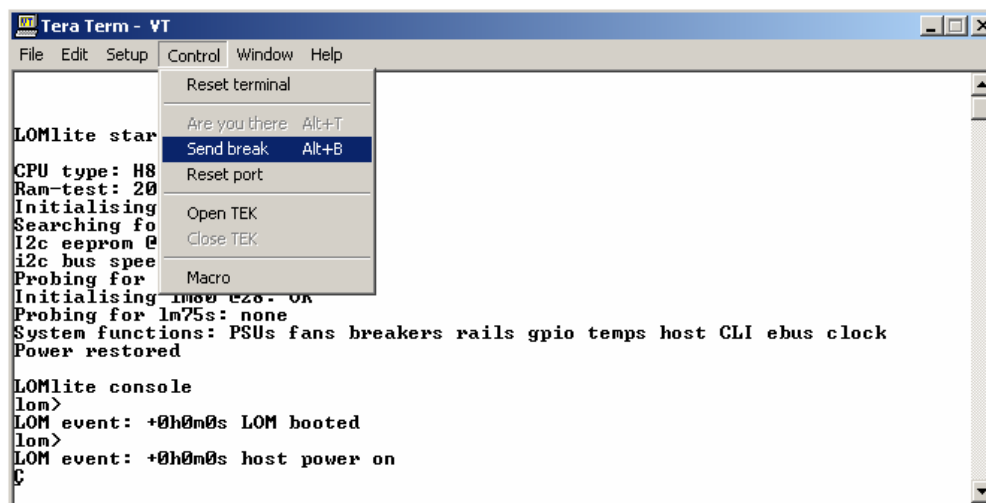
Tera Term - VT

File Edit Setup Control Window Help

Reset terminal

Are you there Alt+T
Send break Alt+B
Reset port

Open TEK
Close TEK

Macro

LOMlite star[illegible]

CPU type: H8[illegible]
Ram-test: 20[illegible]
Initialising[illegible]
Searching fo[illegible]
I2c eeprom @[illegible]
i2c bus spee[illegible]
Probing for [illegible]
Initialising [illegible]: OK
Probing for lm75s: none
System functions: PSUs fans breakers rails gpio temps host CLI ebus clock
Power restored

LOMlite console
lom>
LOM event: +0h0m0s LOM booted
lom>
LOM event: +0h0m0s host power on
C